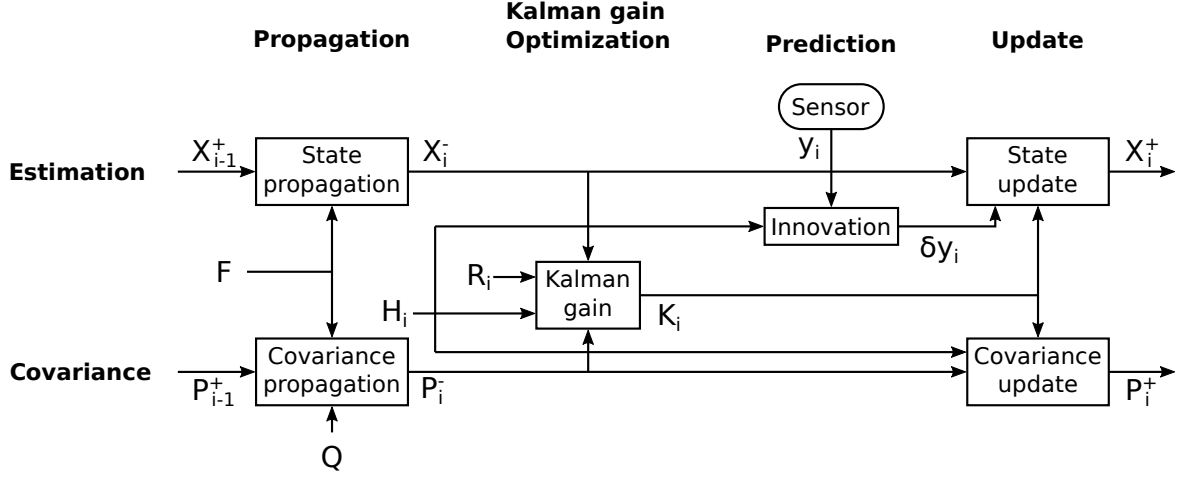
Propagation

Kalman gain Optimization

Prediction

Update

Sensor

Estimation

$X_{i-1}^{+}$

State propagation

$X_i^-$

$y_i$

State update

$X_i^+$

Innovation

$\delta y_i$

F

$R_i$

Kalman gain

$H_i$

$K_i$

Covariance

$P_{i-1}^{+}$

Covariance propagation

$P_i^-$

Covariance update

$P_i^+$

Q